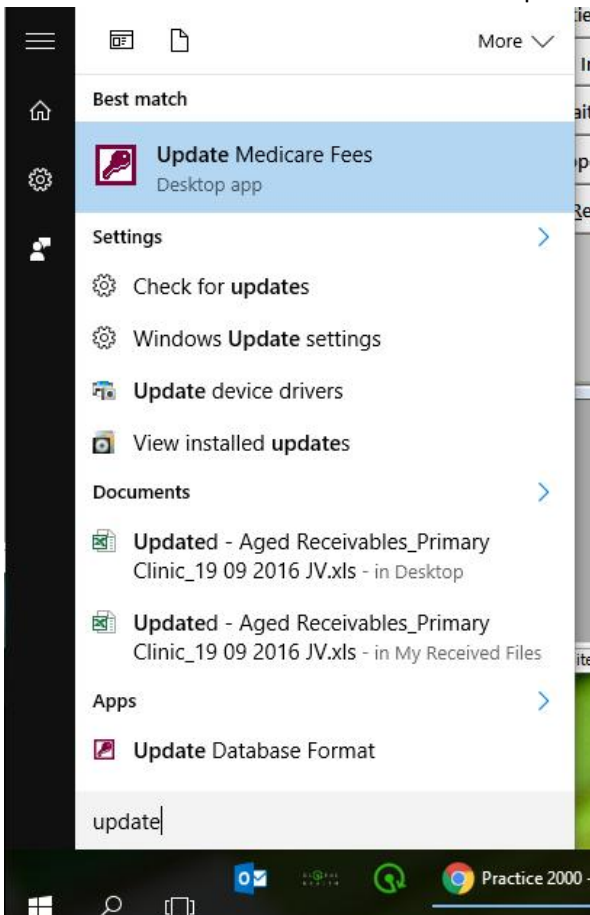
More

Best match

Update Medicare Fees
Desktop app

Settings

Check for updates

Windows Update settings

Update device drivers

View installed updates

Documents

Updated - Aged Receivables_Primary Clinic_19 09 2016 JV.xls - in Desktop

Updated - Aged Receivables_Primary Clinic_19 09 2016 JV.xls - in My Received Files

Apps

Update Database Format

update

Practice 2000 -